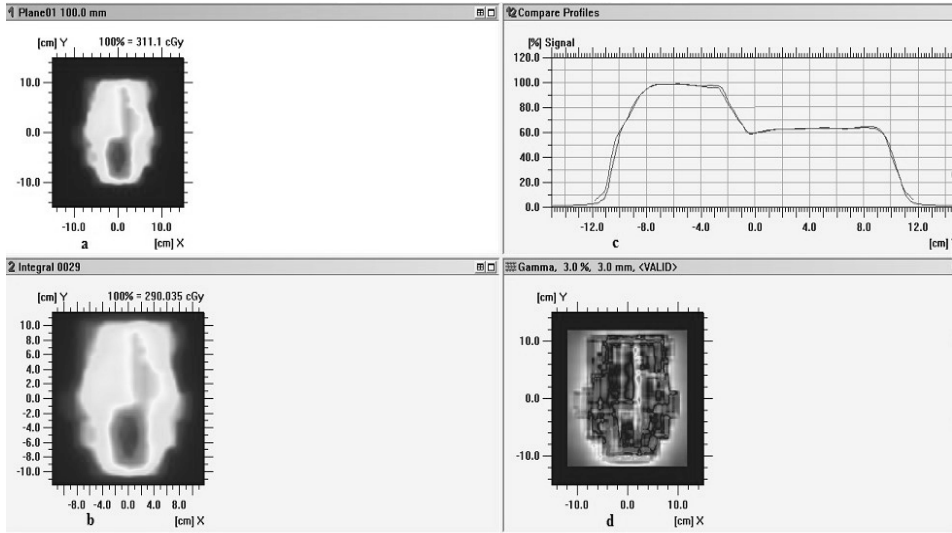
1 Plane01 100.0 mm

[cm] Y

100% = 311.1 cGy

10.0

0.0

-10.0

-10.0 0.0 10.0

[cm] X

a

12 Compare Profiles

[%] Signal

120.0

100.0

80.0

60.0

40.0

20.0

0.0

-12.0 -8.0 -4.0 0.0 4.0 8.0 12.0

[cm]

c

2 Integral 0029

[cm] Y

100% = 290.035 cGy

10.0
8.0
6.0
4.0
2.0
0.0
-2.0
-4.0
-6.0
-8.0
-10.0

-8.0 -4.0 0.0 4.0 8.0

[cm] X

b

Gamma, 3.0 %, 3.0 mm, <VALID>

[cm] Y

10.0

0.0

-10.0

-10.0 0.0 10.0

[cm] X

d